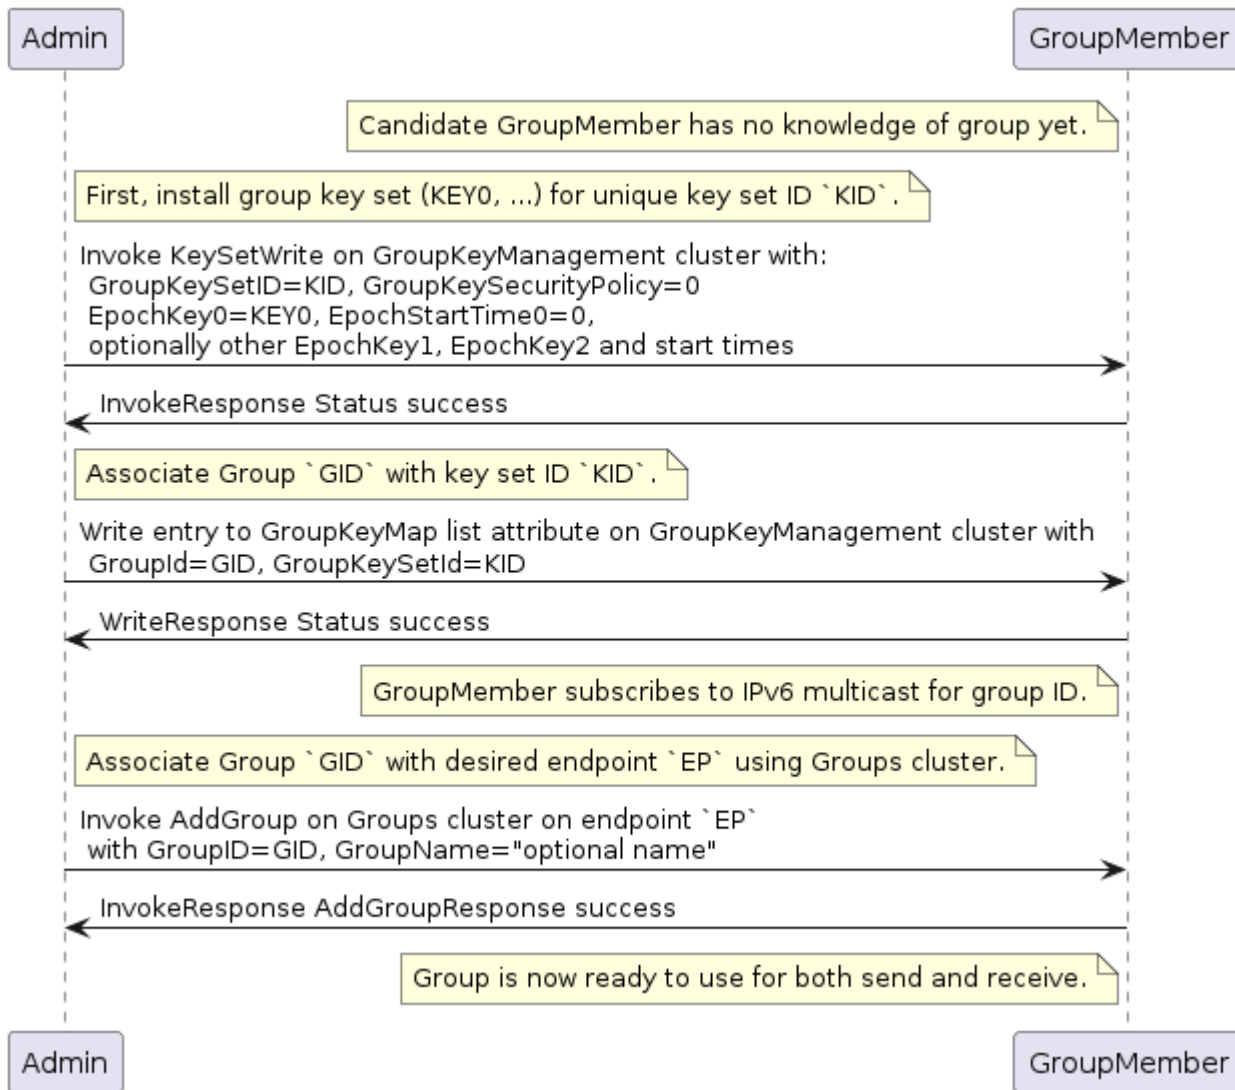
Admin

GroupMember

Candidate GroupMember has no knowledge of group yet.

First, install group key set (KEY0, ...) for unique key set ID `KID`.

Invoke KeySetWrite on GroupKeyManagement cluster with:
GroupKeySetID=KID, GroupKeySecurityPolicy=0
EpochKey0=KEY0, EpochStartTime0=0,
optionally other EpochKey1, EpochKey2 and start times

InvokeResponse Status success

Associate Group `GID` with key set ID `KID`.

Write entry to GroupKeyMap list attribute on GroupKeyManagement cluster with
GroupId=GID, GroupKeySetId=KID

WriteResponse Status success

GroupMember subscribes to IPv6 multicast for group ID.

Associate Group `GID` with desired endpoint `EP` using Groups cluster.

Invoke AddGroup on Groups cluster on endpoint `EP`
with GroupID=GID, GroupName="optional name"

InvokeResponse AddGroupResponse success

Group is now ready to use for both send and receive.

Admin

GroupMember